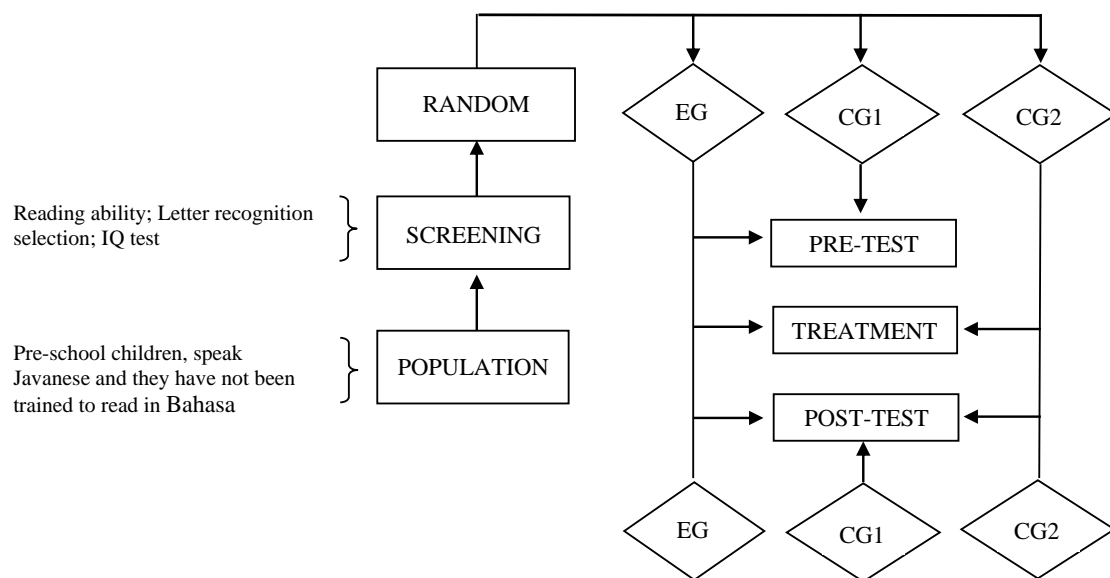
RANDOM

EG

CG1

CG2

Reading ability; Letter recognition selection; IQ test

SCREENING

PRE-TEST

Pre-school children, speak Javanese and they have not been trained to read in Bahasa

POPULATION

TREATMENT

POST-TEST

EG

CG1

CG2